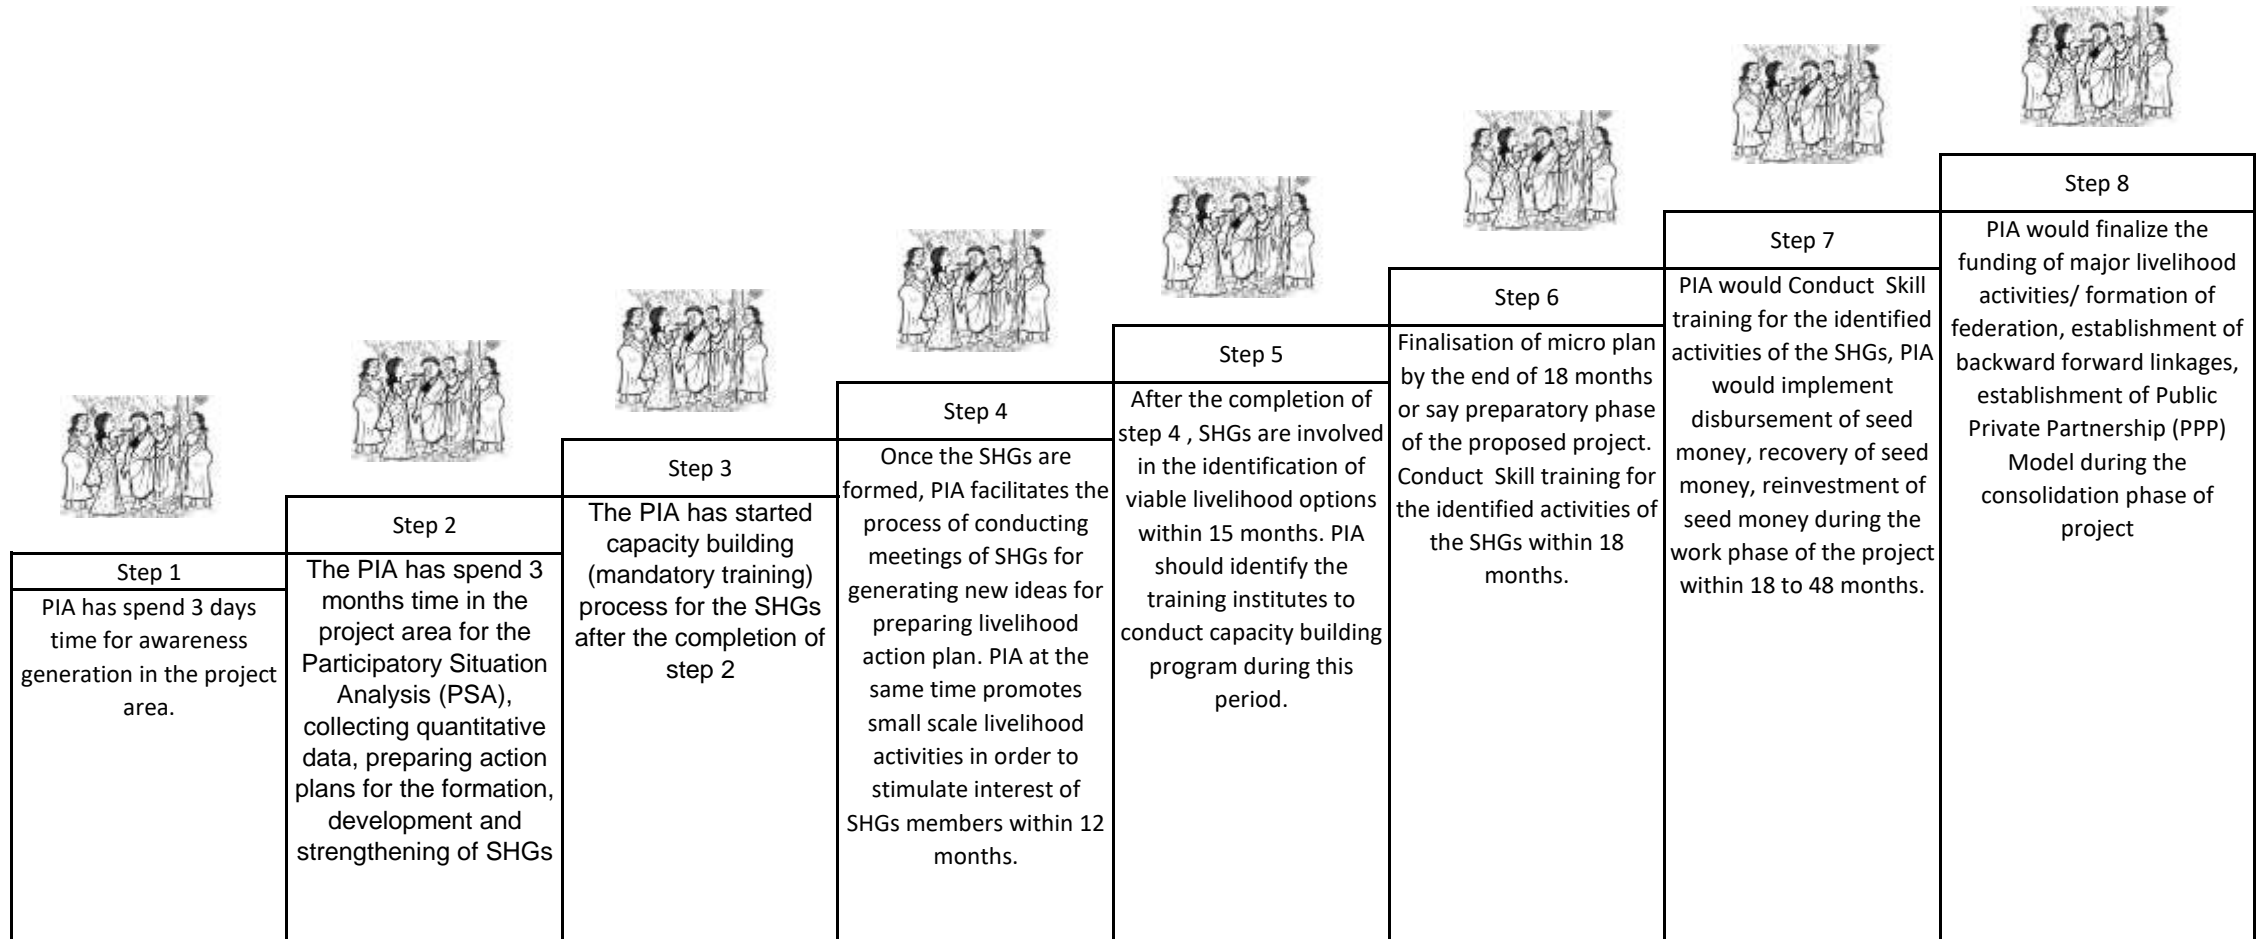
Step 1
PIA has spend 3 days time for awareness generation in the project area.

Step 2
The PIA has spend 3 months time in the project area for the Participatory Situation Analysis (PSA), collecting quantitative data, preparing action plans for the formation, development and strengthening of SHGs

Step 3
The PIA has started capacity building (mandatory training) process for the SHGs after the completion of step 2

Step 4
Once the SHGs are formed, PIA facilitates the process of conducting meetings of SHGs for generating new ideas for preparing livelihood action plan. PIA at the same time promotes small scale livelihood activities in order to stimulate interest of SHGs members within 12 months.

Step 5
After the completion of step 4 , SHGs are involved in the identification of viable livelihood options within 15 months. PIA should identify the training institutes to conduct capacity building program during this period.

Step 6
Finalisation of micro plan by the end of 18 months or say preparatory phase of the proposed project. Conduct Skill training for the identified activities of the SHGs within 18 months.

Step 7
PIA would Conduct Skill training for the identified activities of the SHGs, PIA would implement disbursement of seed money, recovery of seed money, reinvestment of seed money during the work phase of the project within 18 to 48 months.

Step 8
PIA would finalize the funding of major livelihood activities/ formation of federation, establishment of backward forward linkages, establishment of Public Private Partnership (PPP) Model during the consolidation phase of project